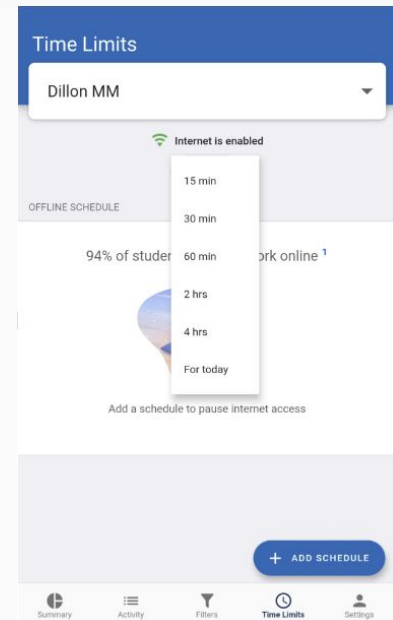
Time Limits

Dillon MM

Internet is enabled

15 min

30 min

60 min

2 hrs

4 hrs

For today

OFFLINE SCHEDULE

94% of studen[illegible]ork online ¹

Add a schedule to pause internet access

+ ADD SCHEDULE

Summary Activity Filters Time Limits Settings